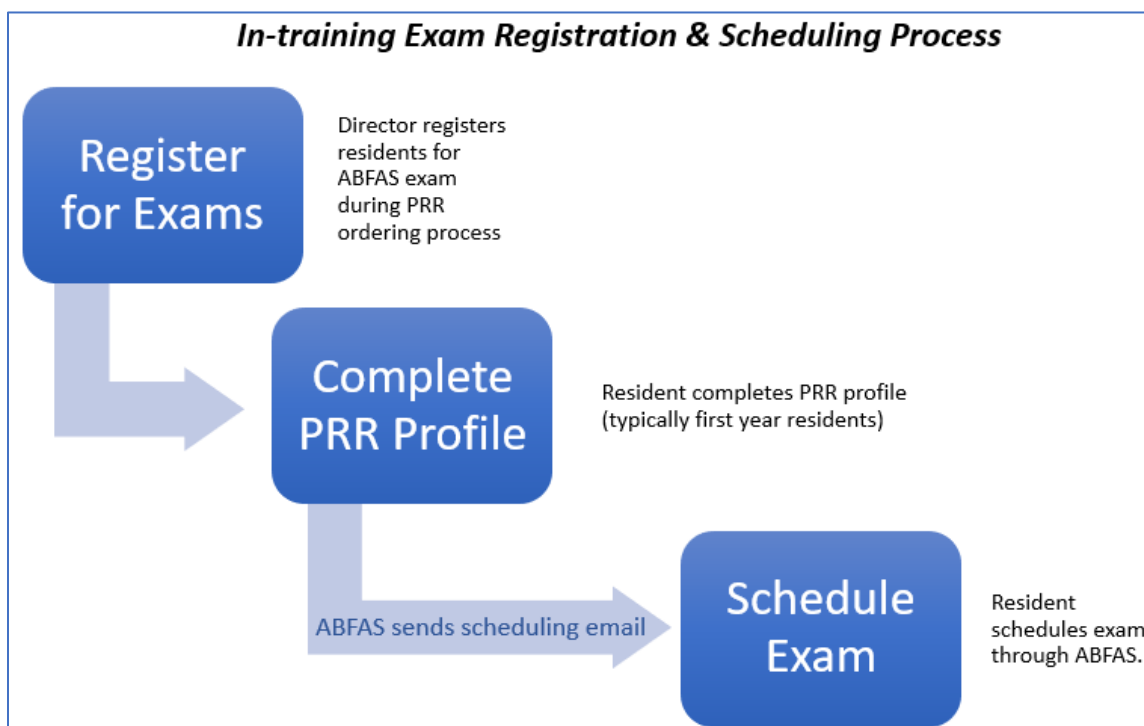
In-training Exam Registration & Scheduling Process

Register for Exams

Director registers residents for ABFAS exam during PRR ordering process

Complete PRR Profile

Resident completes PRR profile (typically first year residents)

ABFAS sends scheduling email

Schedule Exam

Resident schedules exam through ABFAS.